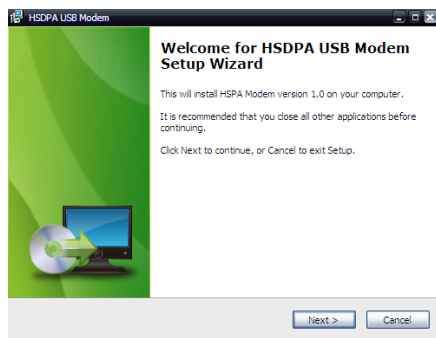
HSDPA USB Modem

Welcome for HSDPA USB Modem Setup Wizard

This will install HSPA Modem version 1.0 on your computer.

It is recommended that you close all other applications before continuing.

Click Next to continue, or Cancel to exit Setup.

Next >
Cancel